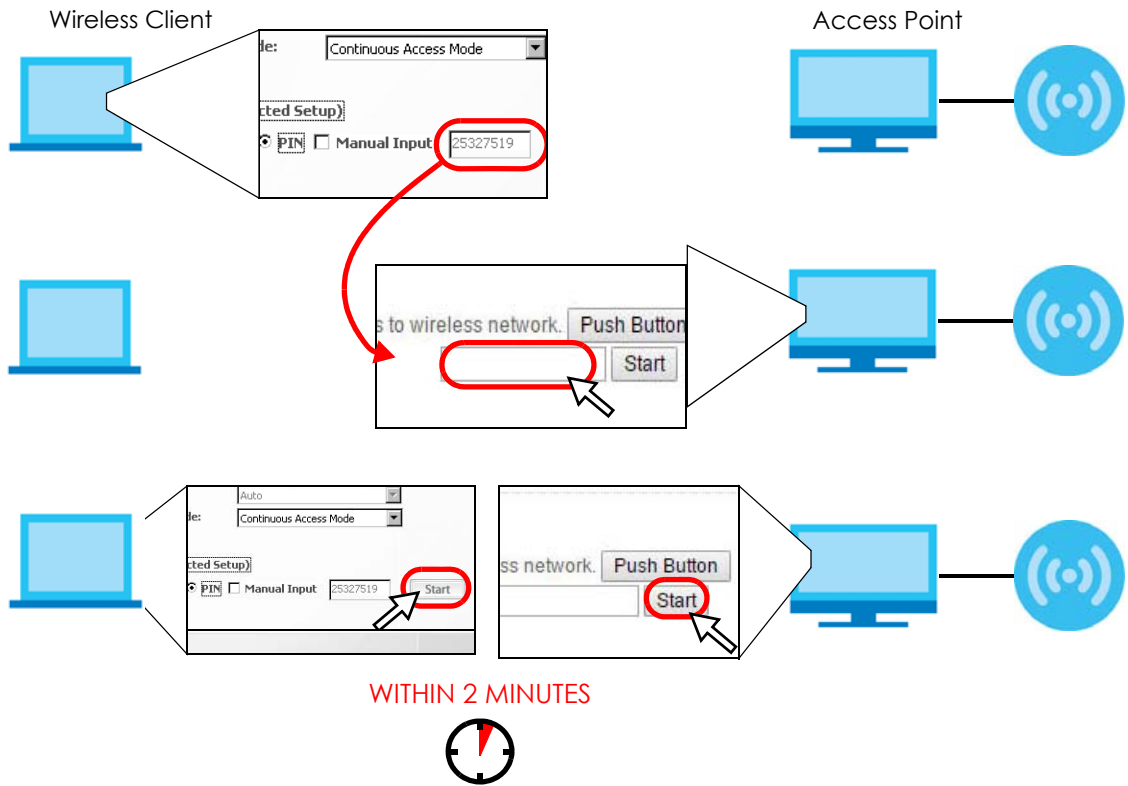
Wireless Client

Access Point

de: Continuous Access Mode

cted Setup)

PIN Manual Input 25327519

s to wireless network. Push Button

Start

Auto

de: Continuous Access Mode

cted Setup)

PIN Manual Input 25327519 Start

ss network. Push Button

Start

WITHIN 2 MINUTES